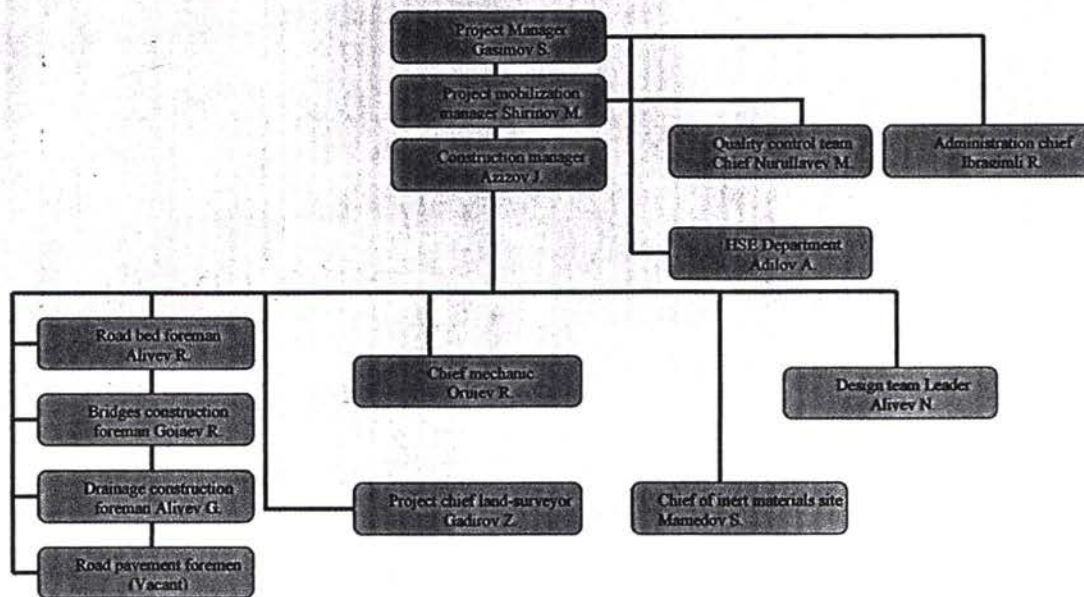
Project Manager Gasimov S.

Project mobilization manager Shirinov M.

Construction manager Azizov J.

Quality control team Chief Nurullayev M.

Administration chief Ibragimli R.

HSE Department Adilov A.

Road bed foreman Aliyev R.

Bridges construction foreman Goisev R.

Drainage construction foreman Aliyev G.

Road pavement foremen (Vacant)

Chief mechanic Orujev R.

Project chief land-surveyor Gadirov Z.

Chief of inert materials site Mamedov S.

Design team Leader Aliyev N.